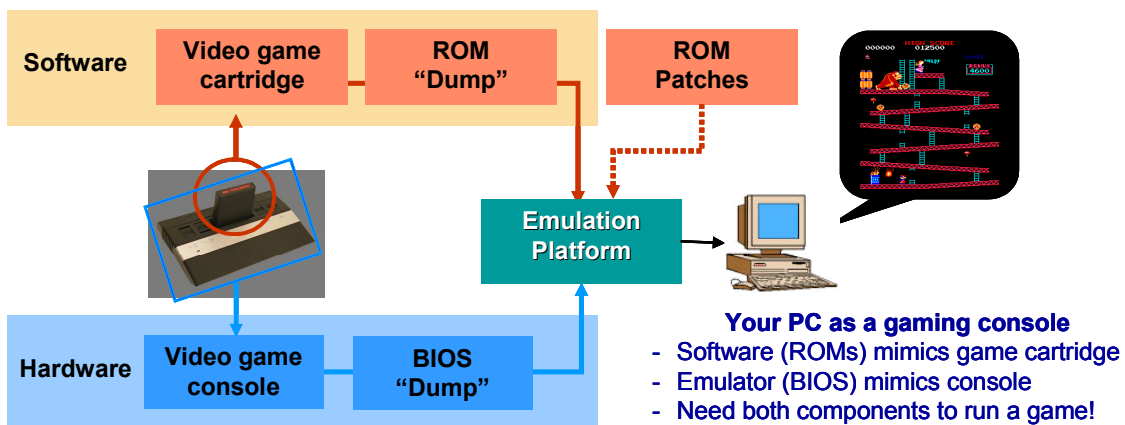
Software

Video game cartridge

ROM "Dump"

ROM Patches

Emulation Platform

Hardware

Video game console

BIOS "Dump"

Your PC as a gaming console

- Software (ROMs) mimics game cartridge
- Emulator (BIOS) mimics console
- Need both components to run a game!